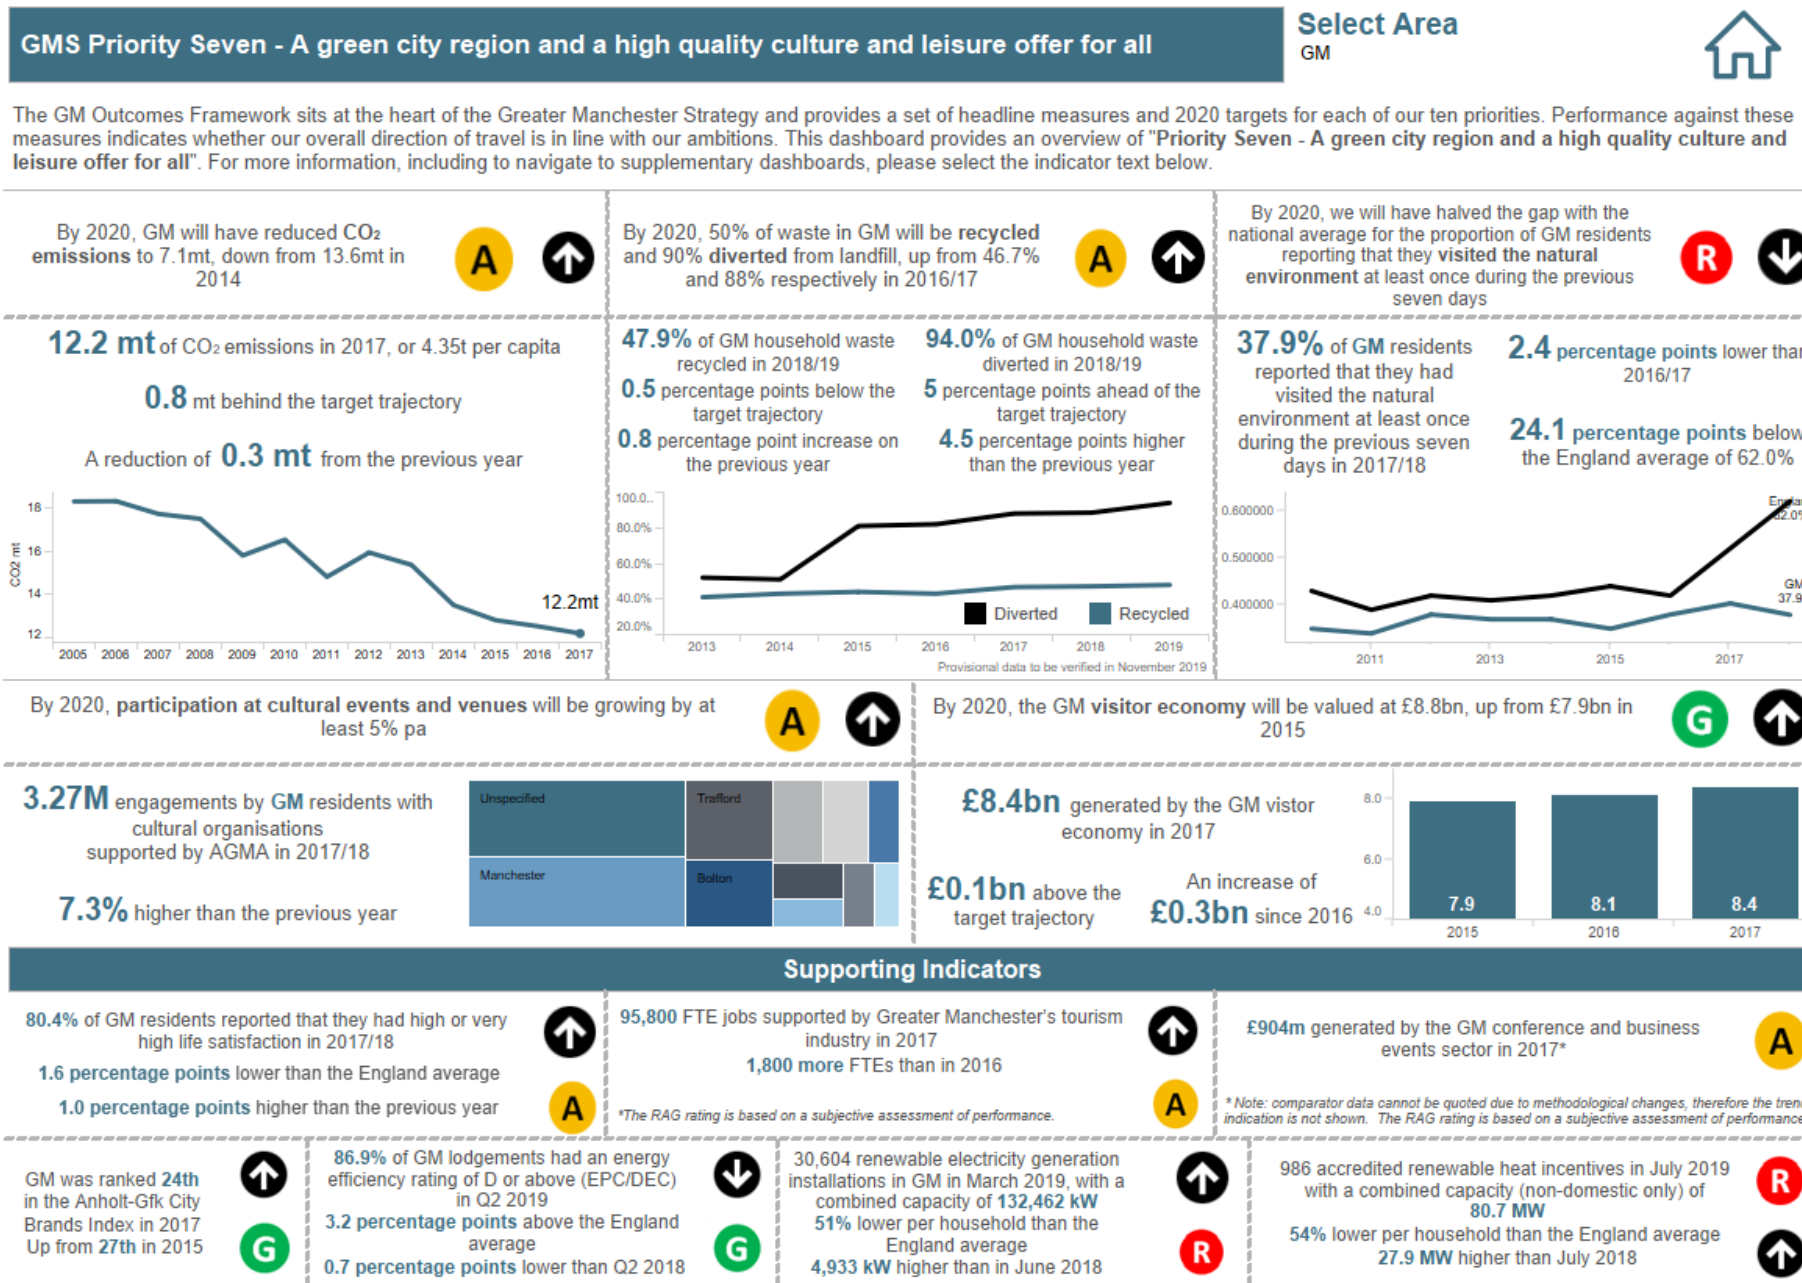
GMS Priority Seven - A green city region and a high quality culture and leisure offer for all

Select Area
GM

The GM Outcomes Framework sits at the heart of the Greater Manchester Strategy and provides a set of headline measures and 2020 targets for each of our ten priorities. Performance against these measures indicates whether our overall direction of travel is in line with our ambitions. This dashboard provides an overview of "Priority Seven - A green city region and a high quality culture and leisure offer for all". For more information, including to navigate to supplementary dashboards, please select the indicator text below.

By 2020, GM will have reduced $CO_2$ emissions to 7.1mt, down from 13.6mt in 2014

A

12.2 mt of $CO_2$ emissions in 2017, or 4.35t per capita

0.8 mt behind the target trajectory

A reduction of 0.3 mt from the previous year

CO2 mt
18
16
14
12
12.2mt
2005 2006 2007 2008 2009 2010 2011 2012 2013 2014 2015 2016 2017

By 2020, 50% of waste in GM will be recycled and 90% diverted from landfill, up from 46.7% and 88% respectively in 2016/17

A

47.9% of GM household waste recycled in 2018/19
0.5 percentage points below the target trajectory
0.8 percentage point increase on the previous year

94.0% of GM household waste diverted in 2018/19
5 percentage points ahead of the target trajectory
4.5 percentage points higher than the previous year

100.0..
80.0%
60.0%
40.0%
20.0%
Diverted
Recycled
2013 2014 2015 2016 2017 2018 2019
Provisional data to be verified in November 2019

By 2020, we will have halved the gap with the national average for the proportion of GM residents reporting that they visited the natural environment at least once during the previous seven days

R

37.9% of GM residents reported that they had visited the natural environment at least once during the previous seven days in 2017/18

2.4 percentage points lower than 2016/17

24.1 percentage points below the England average of 62.0%

0.600000
0.500000
0.400000
Engla
62.0%
GM
37.9
2011 2013 2015 2017

By 2020, participation at cultural events and venues will be growing by at least 5% pa

A

3.27M engagements by GM residents with cultural organisations supported by AGMA in 2017/18

7.3% higher than the previous year

Unspecified
Trafford
Manchester
Bolton

By 2020, the GM visitor economy will be valued at £8.8bn, up from £7.9bn in 2015

G

£8.4bn generated by the GM vistor economy in 2017

£0.1bn above the target trajectory

An increase of £0.3bn since 2016

8.0
6.0
4.0
7.9
8.1
8.4
2015 2016 2017

Supporting Indicators

80.4% of GM residents reported that they had high or very high life satisfaction in 2017/18
1.6 percentage points lower than the England average
1.0 percentage points higher than the previous year

A

95,800 FTE jobs supported by Greater Manchester's tourism industry in 2017
1,800 more FTEs than in 2016

*The RAG rating is based on a subjective assessment of performance.

A

£904m generated by the GM conference and business events sector in 2017*

A

* Note: comparator data cannot be quoted due to methodological changes, therefore the trend indication is not shown. The RAG rating is based on a subjective assessment of performance

GM was ranked 24th in the Anholt-Gfk City Brands Index in 2017
Up from 27th in 2015

G

86.9% of GM lodgements had an energy efficiency rating of D or above (EPC/DEC) in Q2 2019
3.2 percentage points above the England average
0.7 percentage points lower than Q2 2018

G

30,604 renewable electricity generation installations in GM in March 2019, with a combined capacity of 132,462 kW
51% lower per household than the England average
4,933 kW higher than in June 2018

R

986 accredited renewable heat incentives in July 2019 with a combined capacity (non-domestic only) of 80.7 MW
54% lower per household than the England average
27.9 MW higher than July 2018

R